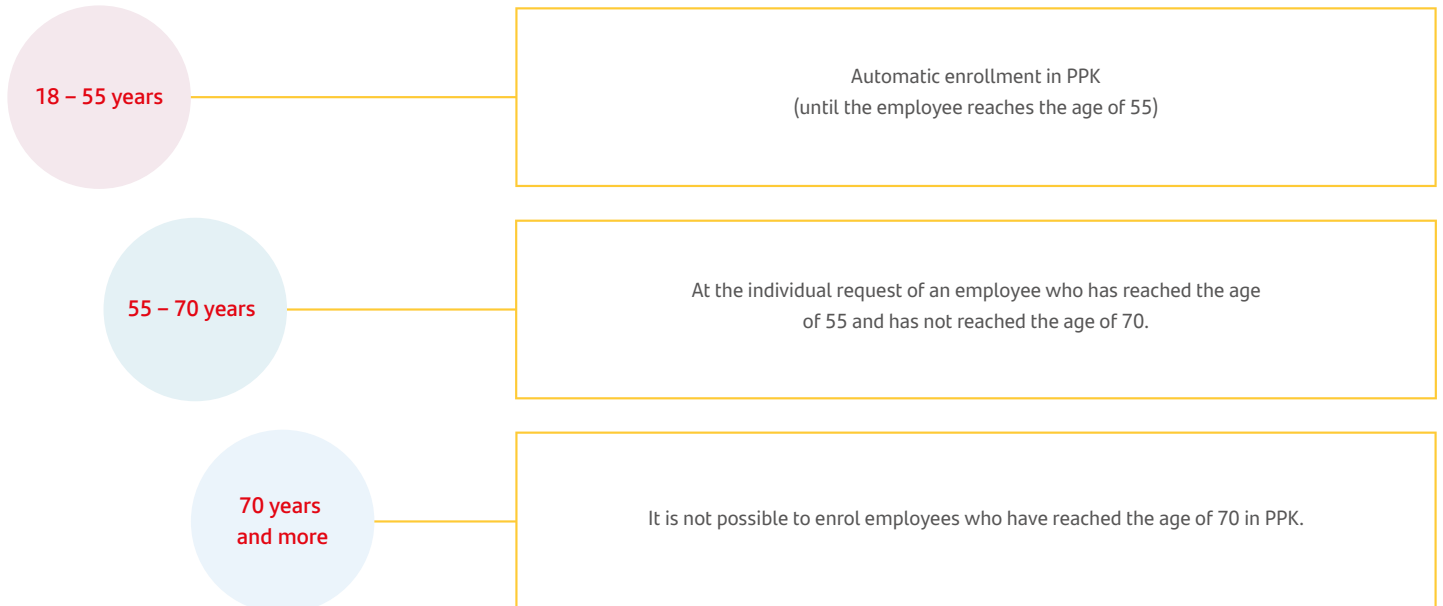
18 – 55 years

Automatic enrollment in PPK
(until the employee reaches the age of 55)

55 – 70 years

At the individual request of an employee who has reached the age of 55 and has not reached the age of 70.

70 years and more

It is not possible to enrol employees who have reached the age of 70 in PPK.